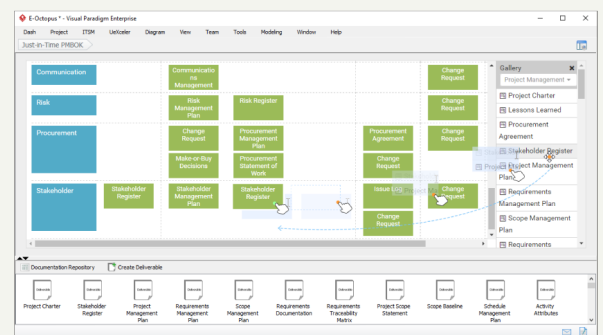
E-Octopus * - Visual Paradigm Enterprise

Dash Project ITSM UeXceler Diagram View Team Tools Modeling Window Help

Just-in-Time PMBOK

Communication
Communication Management
Change Request

Risk
Risk Management Plan
Risk Register
Change Request

Procurement
Change Request
Procurement Management Plan
Procurement Management
Change Request
Make-or-Buy Decisions
Procurement Statement of Work
Change Request

Stakeholder
Stakeholder Register
Stakeholder Management Plan
Stakeholder Register
Issue Log
Change Request
Change Request

Gallery
Project Management
Project Charter
Lessons Learned
Procurement Agreement
Stakeholder Register
Project Management Plan
Requirements Management Plan
Scope Management Plan
Requirements

Documentation Repository
Create Deliverable

Project Charter
Stakeholder Register
Project Management Plan
Requirements Management Plan
Scope Management Plan
Requirements Documentation
Requirements Traceability Matrix
Project Scope Statement
Scope Baseline
Schedule Management Plan
Activity Attributes